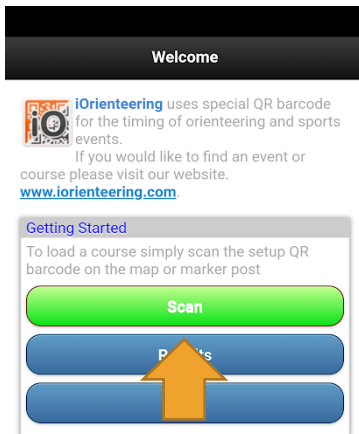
Welcome

iO

iOrienteering uses special QR barcode for the timing of orienteering and sports events.
If you would like to find an event or course please visit our website.
www.iorienteering.com.

Getting Started

To load a course simply scan the setup QR barcode on the map or marker post

Scan

R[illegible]ts